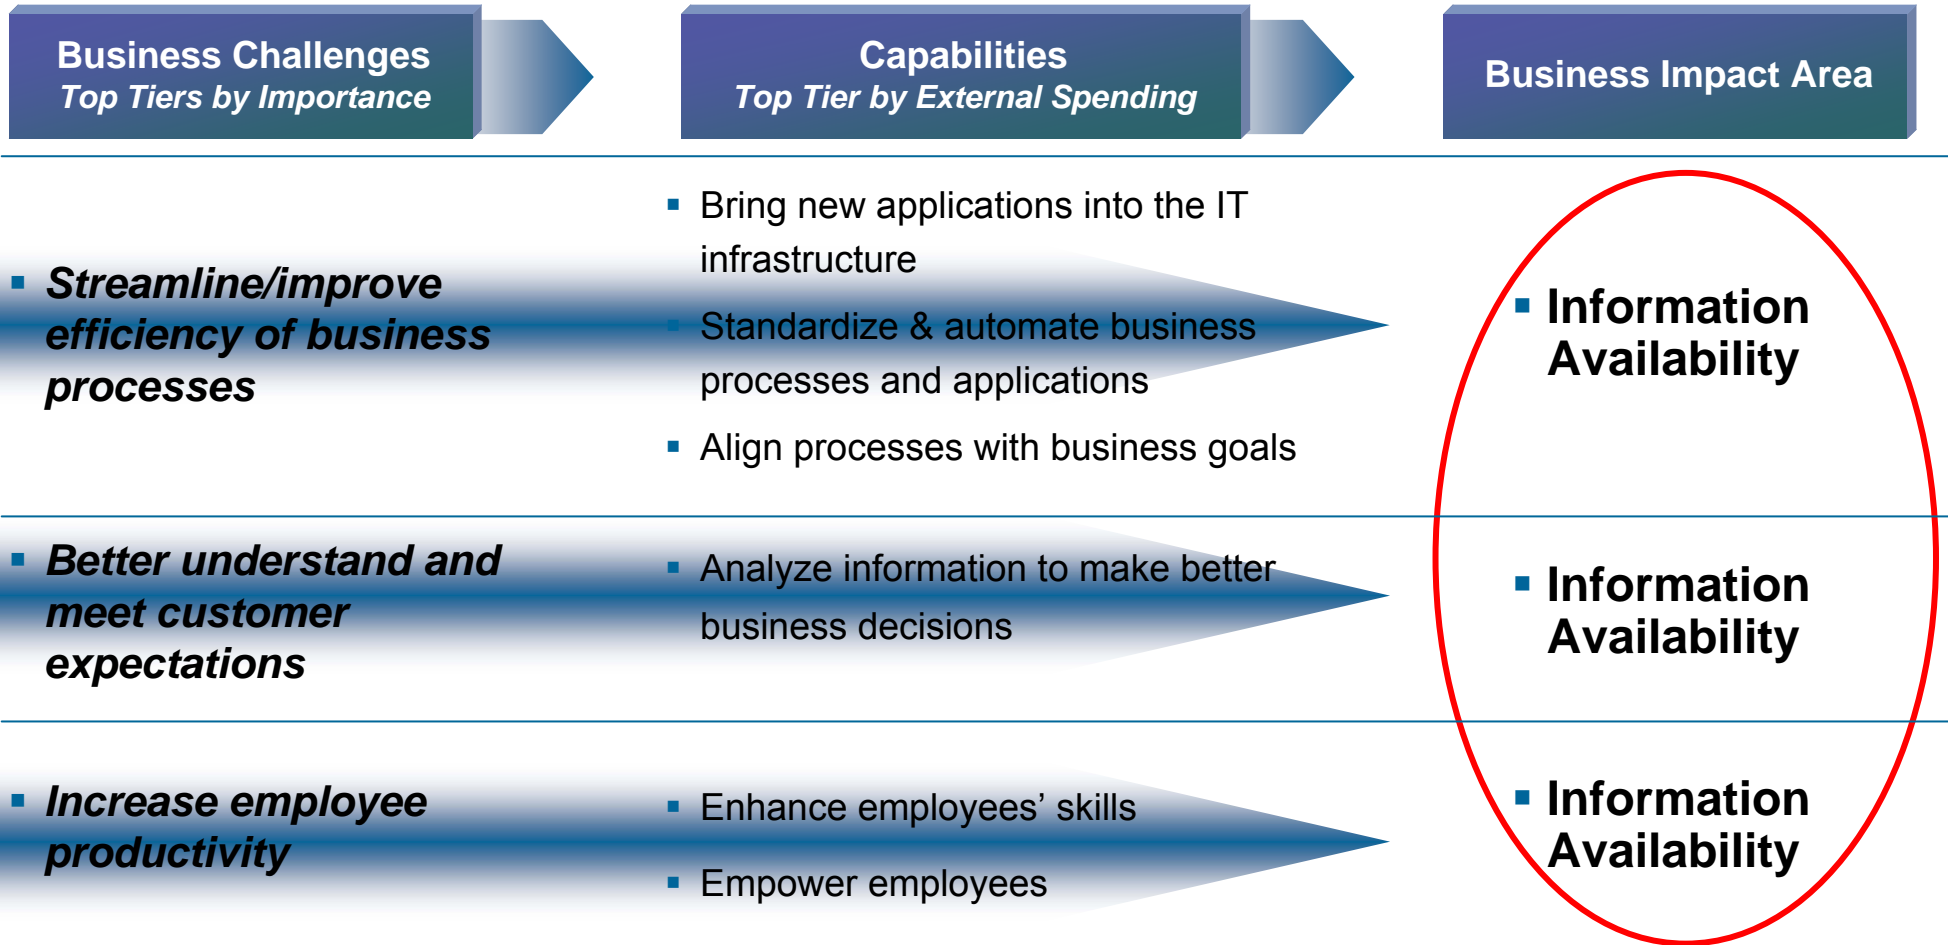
Business Challenges
Top Tiers by Importance

Capabilities
Top Tier by External Spending

Business Impact Area

▪ Streamline/improve efficiency of business processes

▪ Bring new applications into the IT infrastructure
▪ Standardize & automate business processes and applications
▪ Align processes with business goals

▪ Information Availability

▪ Better understand and meet customer expectations

▪ Analyze information to make better business decisions

▪ Information Availability

▪ Increase employee productivity

▪ Enhance employees' skills
▪ Empower employees

▪ Information Availability